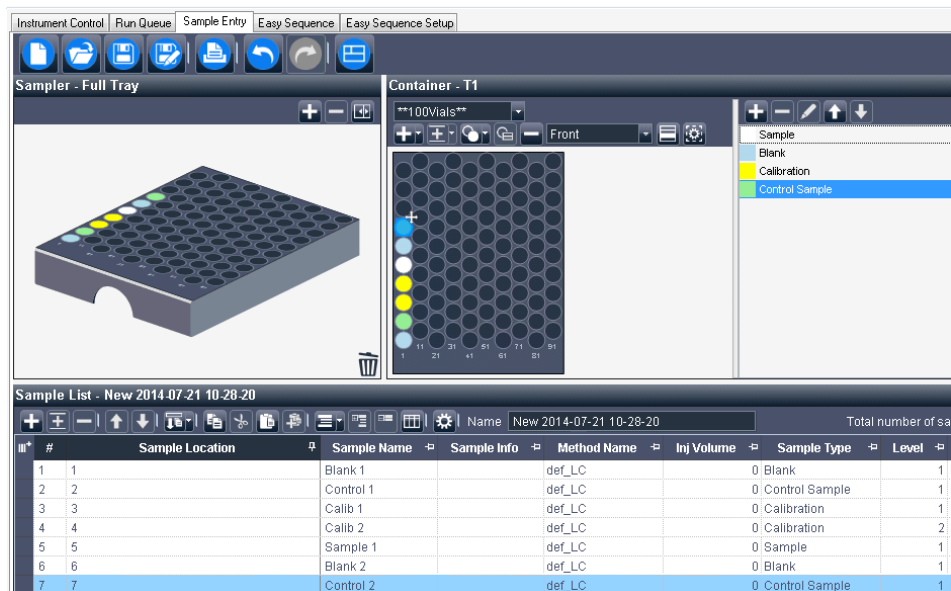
Instrument Control | Run Queue | Sample Entry | Easy Sequence | Easy Sequence Setup

Sampler - Full Tray

Container - T1

**100Vials**

Front

Sample
Blank
Calibration
Control Sample

1 11 21 31 41 51 61 71 81 91

Sample List - New 2014-07-21 10-28-20

Name New 2014-07-21 10-28-20

Total number of sa

| # | Sample Location | Sample Name | Sample Info | Method Name | Inj Volume | Sample Type | Level |
|---|---|---|---|---|---|---|---|
| 1 | 1 | Blank 1 | | def_LC | 0 | Blank | 1 |
| 2 | 2 | Control 1 | | def_LC | 0 | Control Sample | 1 |
| 3 | 3 | Calib 1 | | def_LC | 0 | Calibration | 1 |
| 4 | 4 | Calib 2 | | def_LC | 0 | Calibration | 2 |
| 5 | 5 | Sample 1 | | def_LC | 0 | Sample | 1 |
| 6 | 6 | Blank 2 | | def_LC | 0 | Blank | 1 |
| 7 | 7 | Control 2 | | def_LC | 0 | Control Sample | 1 |